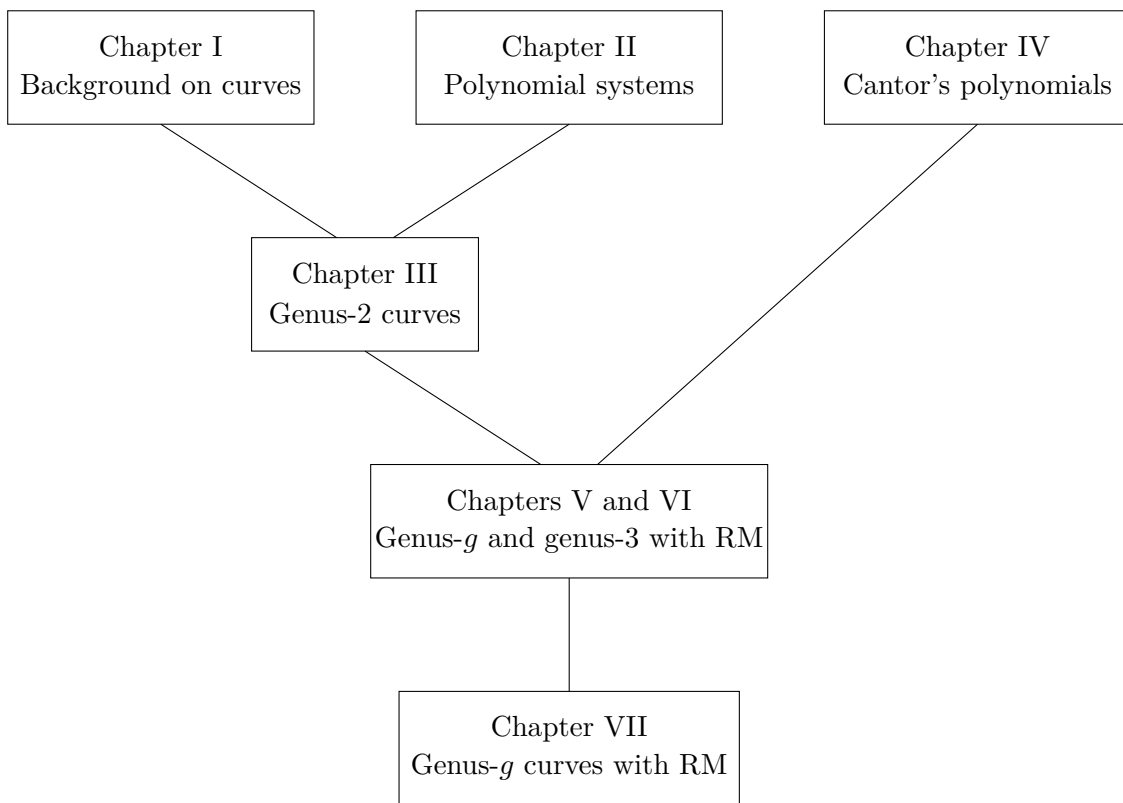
Chapter I
Background on curves

Chapter II
Polynomial systems

Chapter IV
Cantor's polynomials

Chapter III
Genus-2 curves

Chapters V and VI
Genus-$g$ and genus-3 with RM

Chapter VII
Genus-$g$ curves with RM